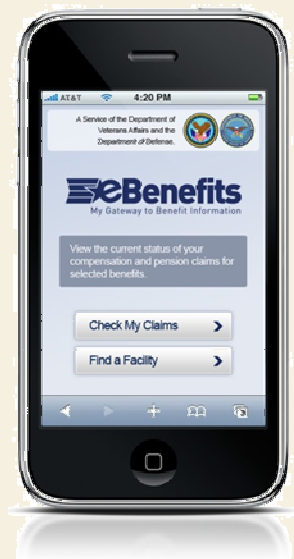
AT&T 4:20 PM

A Service of the Department of Veterans Affairs and the Department of Defense.

eBenefits
My Gateway to Benefit Information

View the current status of your compensation and pension claims for selected benefits.

Check My Claims

Find a Facility